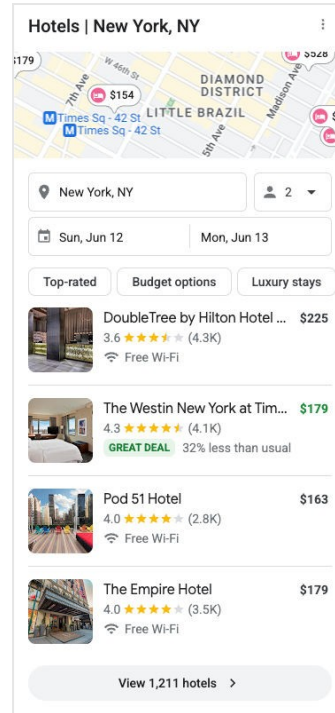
Hotels | New York, NY

$179
W 46th St
$528
7th Ave
$154
DIAMOND DISTRICT
Madison Ave
Times Sq - 42 St
Times Sq - 42 St
LITTLE BRAZIL
5th Ave

New York, NY
2
Sun, Jun 12
Mon, Jun 13

Top-rated
Budget options
Luxury stays

DoubleTree by Hilton Hotel ... $225
3.6 (4.3K)
Free Wi-Fi

The Westin New York at Tim... $179
4.3 (4.1K)
GREAT DEAL 32% less than usual

Pod 51 Hotel $163
4.0 (2.8K)
Free Wi-Fi

The Empire Hotel $179
4.0 (3.5K)
Free Wi-Fi

View 1,211 hotels >